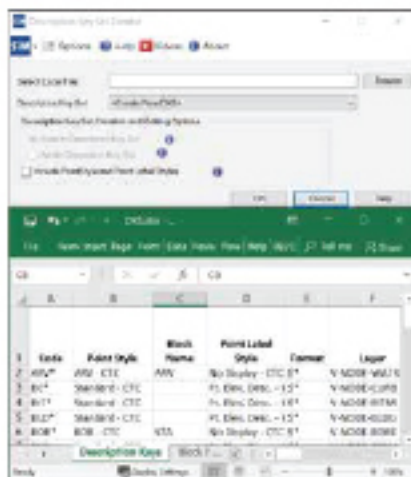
Description Key Set Creator

File | Options | Help | Videos | About

Select Excel File

Browse

Description Key Set

<Create New DKS>

Description Key Set Creation and Editing Options

Update Description Key Set

Rewrite Description Key Set

Include Point Style and Point Label Styles

OK

Cancel

Help

DKSdata

File | Home | Insert | Page | Form | Data | Revie | View | Help | Acro | Tell me | Share

C8

CB

| | A | B | C | D | E | F |
|---|---|---|---|---|---|---|
| 1 | Code | Point Style | Block Name | Point Label Style | Format | Layer |
| 2 | ARV* | ARV - CTC | ARV | No Display - CTC S* | | V-NODE-WAU |
| 3 | BC* | Standard - CTC | | Pt. Elev, Desc. - 1.5* | | V-NODE-CURB |
| 4 | BIT* | Standard - CTC | | Pt. Elev, Desc. - 1.5* | | V-NODE-BITM |
| 5 | BLD* | Standard - CTC | | Pt. Elev, Desc. - 1.5* | | V-NODE-BLDG |
| 6 | BOB* | BOB - CTC | STA | No Display - CTC S* | | V-NODE-BOBE |

Description Keys | Block T...

Ready | Display Settings